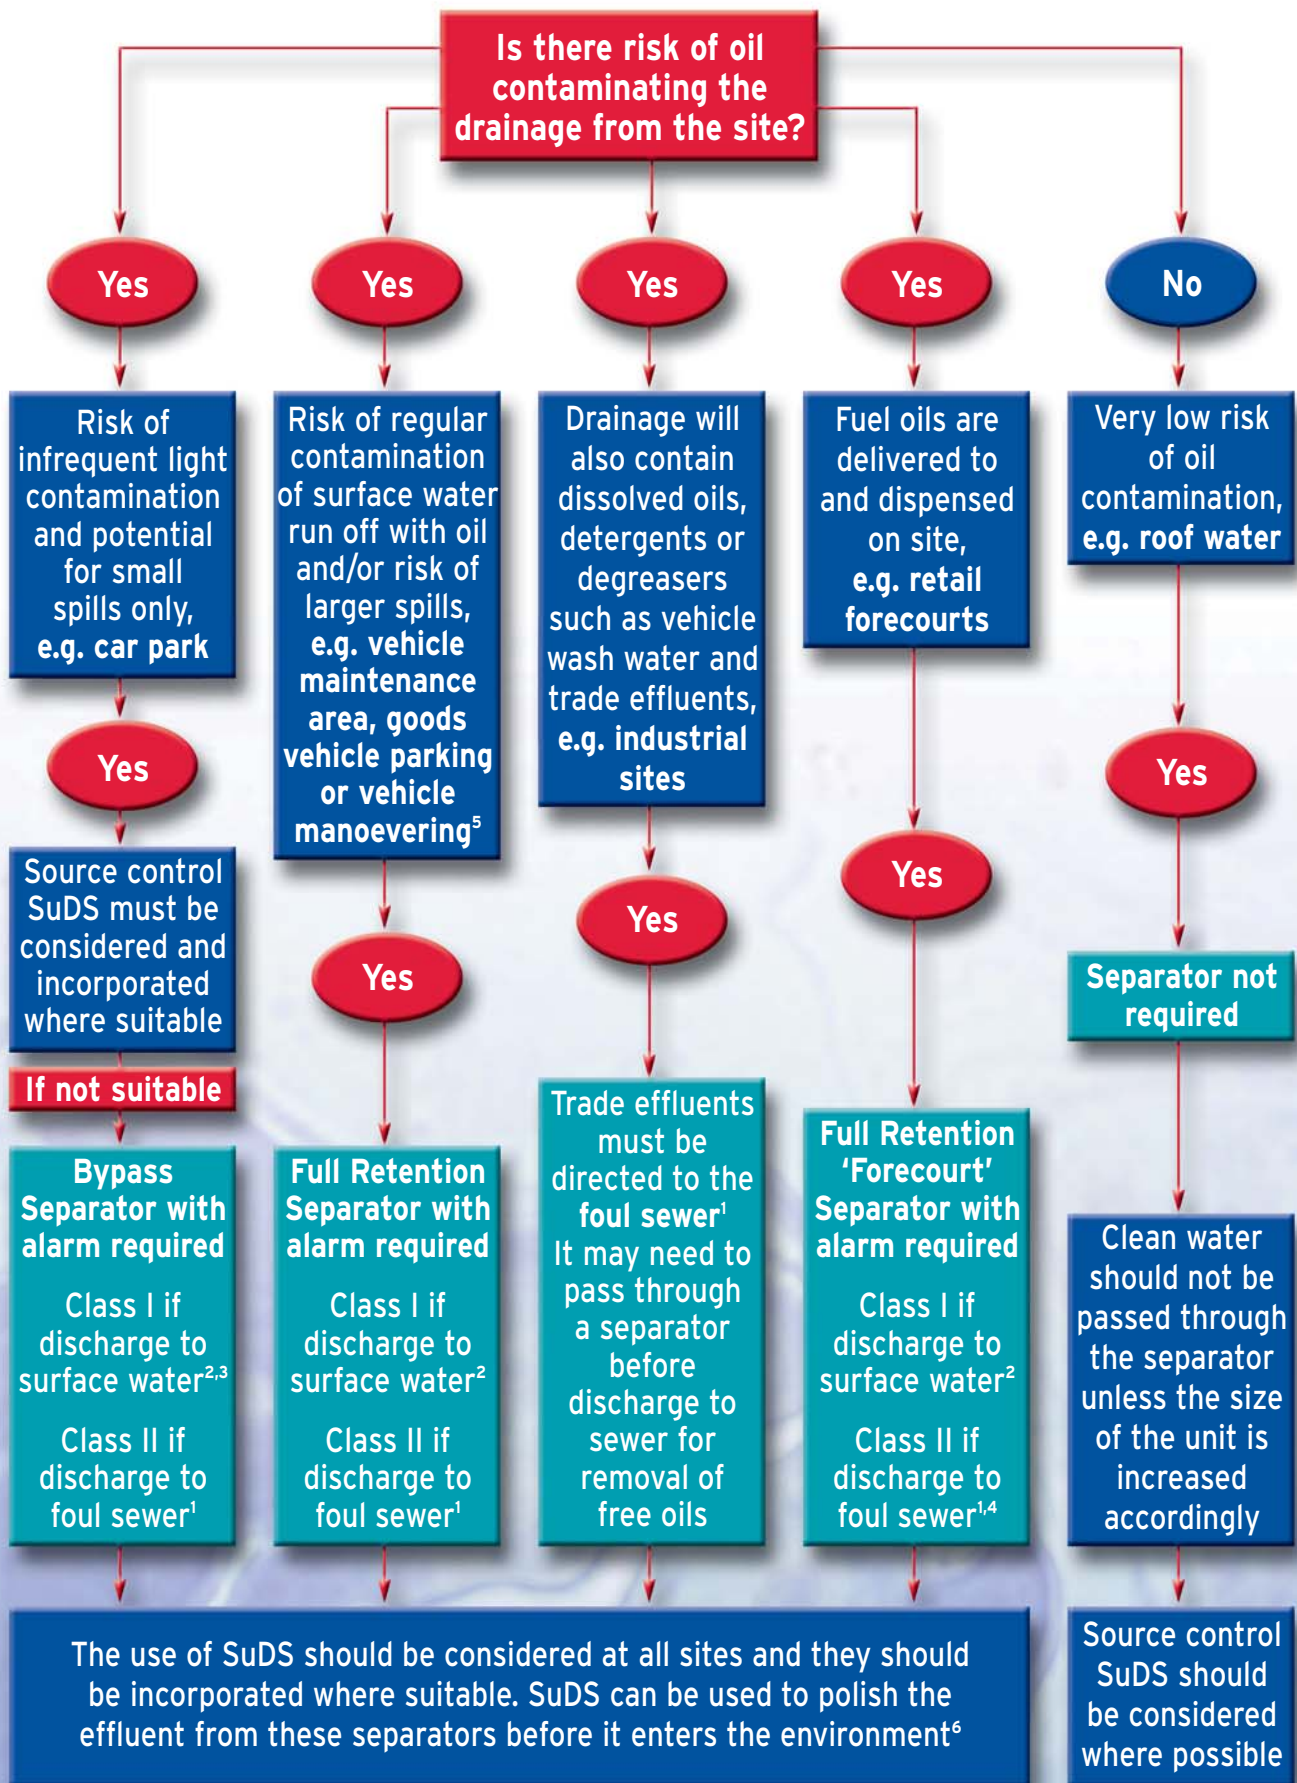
Is there risk of oil contaminating the drainage from the site?

Yes

Risk of infrequent light contamination and potential for small spills only, e.g. car park

Yes

Source control SuDS must be considered and incorporated where suitable

If not suitable

Bypass Separator with alarm required

Class I if discharge to surface water$^{2,3}$

Class II if discharge to foul sewer$^{1}$

Yes

Risk of regular contamination of surface water run off with oil and/or risk of larger spills, e.g. vehicle maintenance area, goods vehicle parking or vehicle manoevering$^{5}$

Yes

Full Retention Separator with alarm required

Class I if discharge to surface water$^{2}$

Class II if discharge to foul sewer$^{1}$

Yes

Drainage will also contain dissolved oils, detergents or degreasers such as vehicle wash water and trade effluents, e.g. industrial sites

Yes

Trade effluents must be directed to the foul sewer$^{1}$ It may need to pass through a separator before discharge to sewer for removal of free oils

Yes

Fuel oils are delivered to and dispensed on site, e.g. retail forecourts

Yes

Full Retention 'Forecourt' Separator with alarm required

Class I if discharge to surface water$^{2}$

Class II if discharge to foul sewer$^{1,4}$

No

Very low risk of oil contamination, e.g. roof water

Yes

Separator not required

Clean water should not be passed through the separator unless the size of the unit is increased accordingly

The use of SuDS should be considered at all sites and they should be incorporated where suitable. SuDS can be used to polish the effluent from these separators before it enters the environment$^{6}$

Source control SuDS should be considered where possible